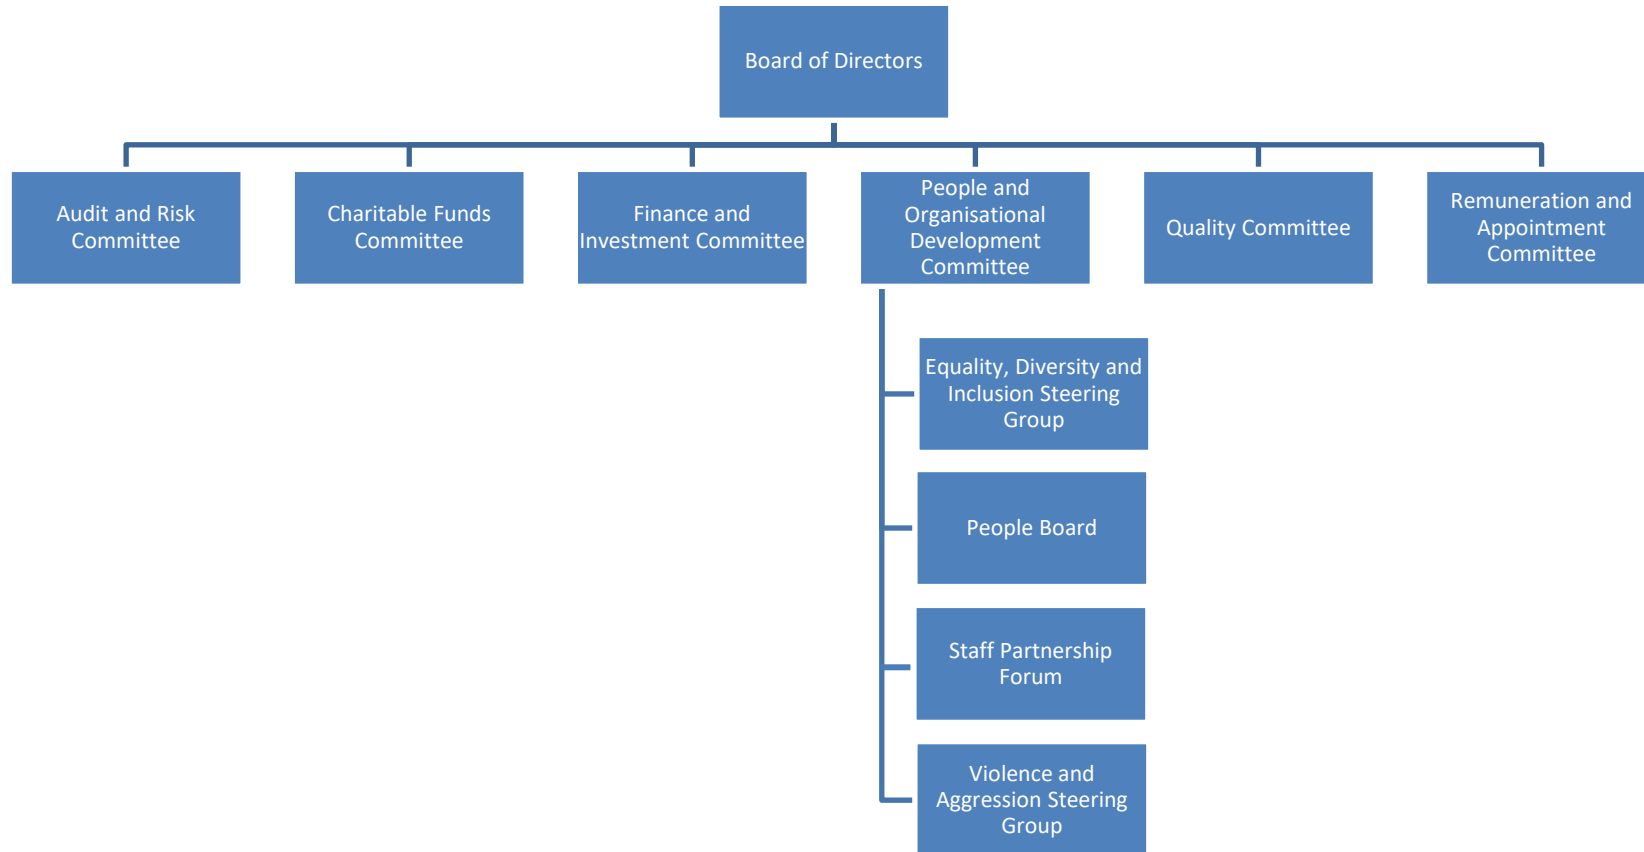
Board of Directors

Audit and Risk Committee

Charitable Funds Committee

Finance and Investment Committee

People and Organisational Development Committee

Quality Committee

Remuneration and Appointment Committee

Equality, Diversity and Inclusion Steering Group

People Board

Staff Partnership Forum

Violence and Aggression Steering Group